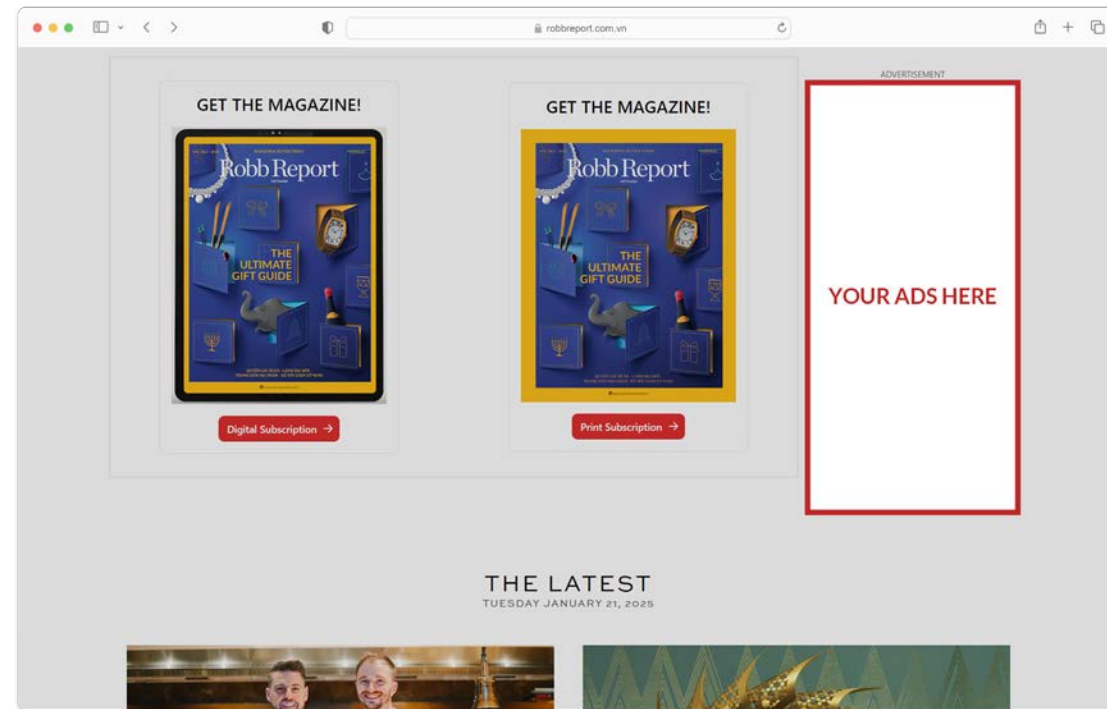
robbreport.com.vn

GET THE MAGAZINE!

Robb Report

THE ULTIMATE GIFT GUIDE

Digital Subscription →

GET THE MAGAZINE!

Robb Report

THE ULTIMATE GIFT GUIDE

Print Subscription →

ADVERTISEMENT

YOUR ADS HERE

THE LATEST

TUESDAY JANUARY 21, 2025